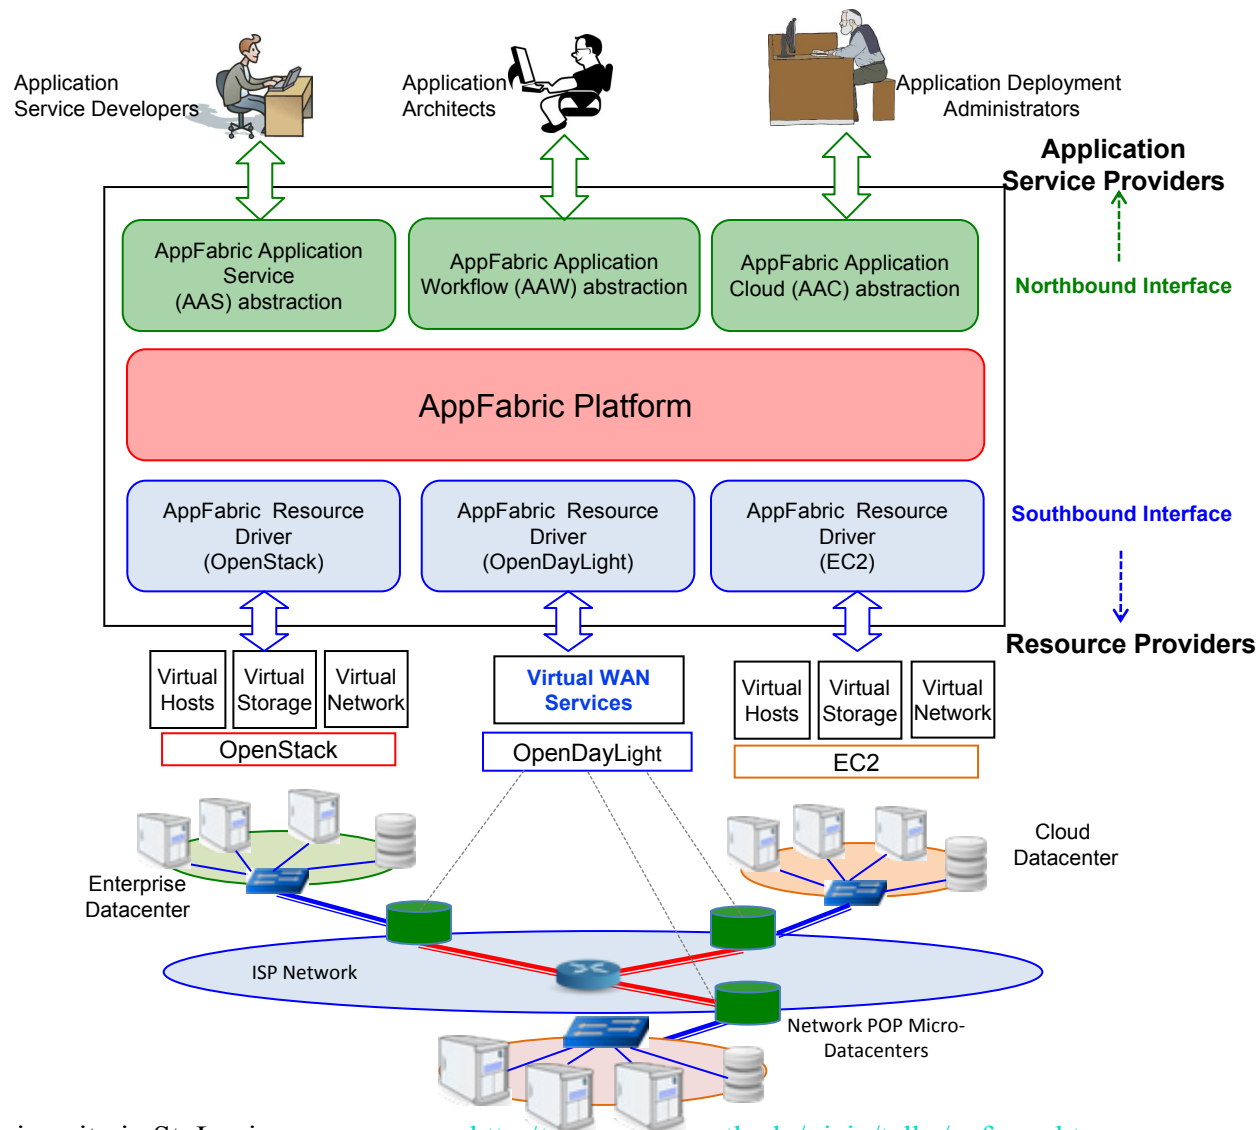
Application Service Developers

Application Architects

Application Deployment Administrators

Application Service Providers

Northbound Interface

AppFabric Application Service (AAS) abstraction

AppFabric Application Workflow (AAW) abstraction

AppFabric Application Cloud (AAC) abstraction

AppFabric Platform

AppFabric Resource Driver (OpenStack)

AppFabric Resource Driver (OpenDayLight)

AppFabric Resource Driver (EC2)

Southbound Interface

Resource Providers

| Virtual Hosts | Virtual Storage | Virtual Network |
|---|---|---|

OpenStack

Virtual WAN Services

OpenDayLight

| Virtual Hosts | Virtual Storage | Virtual Network |
|---|---|---|

EC2

Enterprise Datacenter

Cloud Datacenter

ISP Network

Network POP Micro-Datacenters

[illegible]